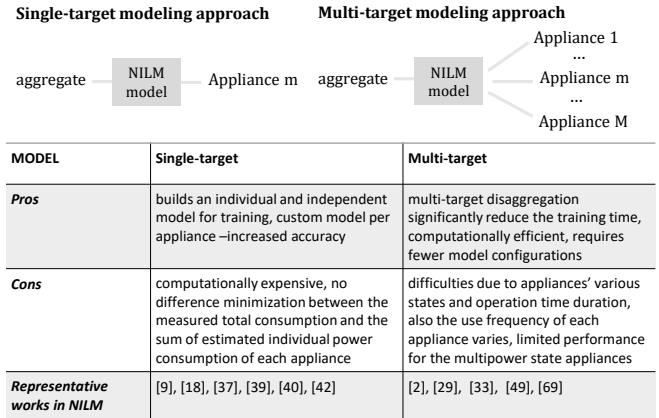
**Single-target modeling approach**

aggregate NILM model Appliance m

**Multi-target modeling approach**

aggregate NILM model Appliance 1 ... Appliance m ... Appliance M

| MODEL | Single-target | Multi-target |
|---|---|---|
| *Pros* | builds an individual and independent model for training, custom model per appliance –increased accuracy | multi-target disaggregation significantly reduce the training time, computationally efficient, requires fewer model configurations |
| *Cons* | computationally expensive, no difference minimization between the measured total consumption and the sum of estimated individual power consumption of each appliance | difficulties due to appliances' various states and operation time duration, also the use frequency of each appliance varies, limited performance for the multipower state appliances |
| *Representative works in NILM* | [9], [18], [37], [39], [40], [42] | [2], [29], [33], [49], [69] |